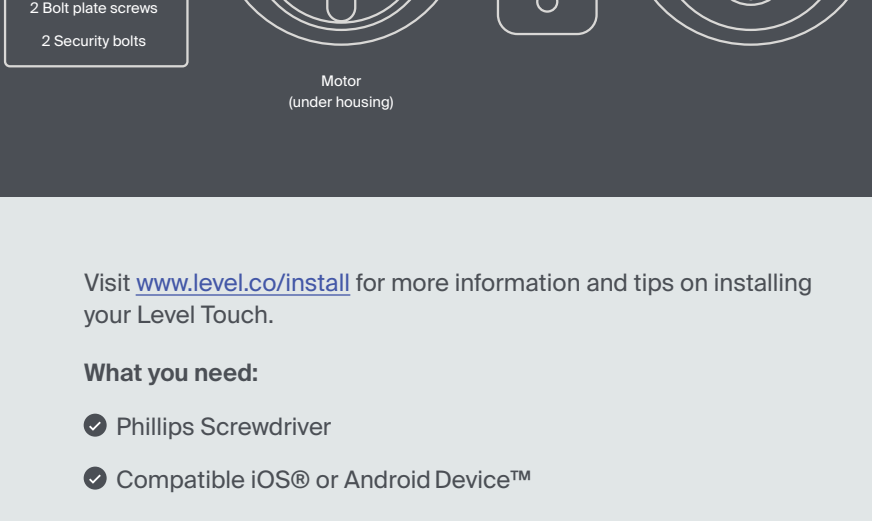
2 Bolt plate screws

2 Security bolts

Motor
(under housing)

Visit www.level.co/install for more information and tips on installing your Level Touch.

**What you need:**

Phillips Screwdriver

Compatible iOS® or Android Device™